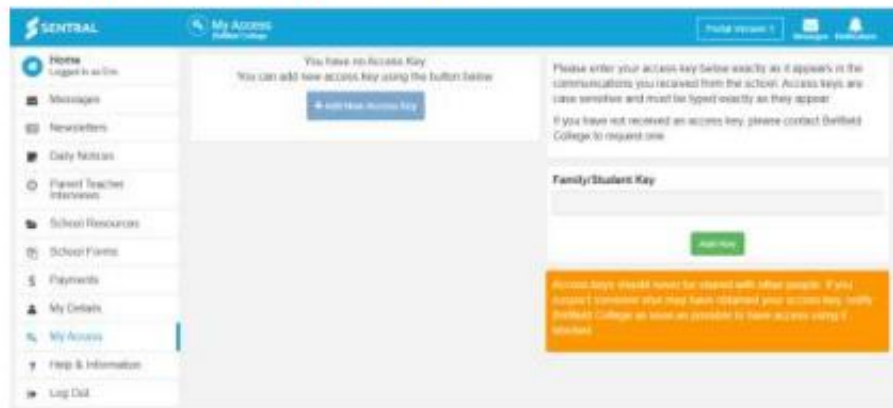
SENTRAL

My Access
Bellfield College

Portal Version 1

Messages

Notifications

Home
Logged in as Eric

Messages

Newsletters

Daily Notices

Parent Teacher Interviews

School Resources

School Forms

Payments

My Details

My Access

Help & Information

Log Out

You have no Access Key.
You can add new access key using the button below.

+ Add New Access Key

Please enter your access key below exactly as it appears in the communications you received from the school. Access keys are case sensitive and must be typed exactly as they appear.

If you have not received an access key, please contact Bellfield College to request one.

Family/Student Key

Add Key

Access keys should never be shared with other people. If you suspect someone else may have obtained your access key, notify Bellfield College as soon as possible to have access using it blocked.